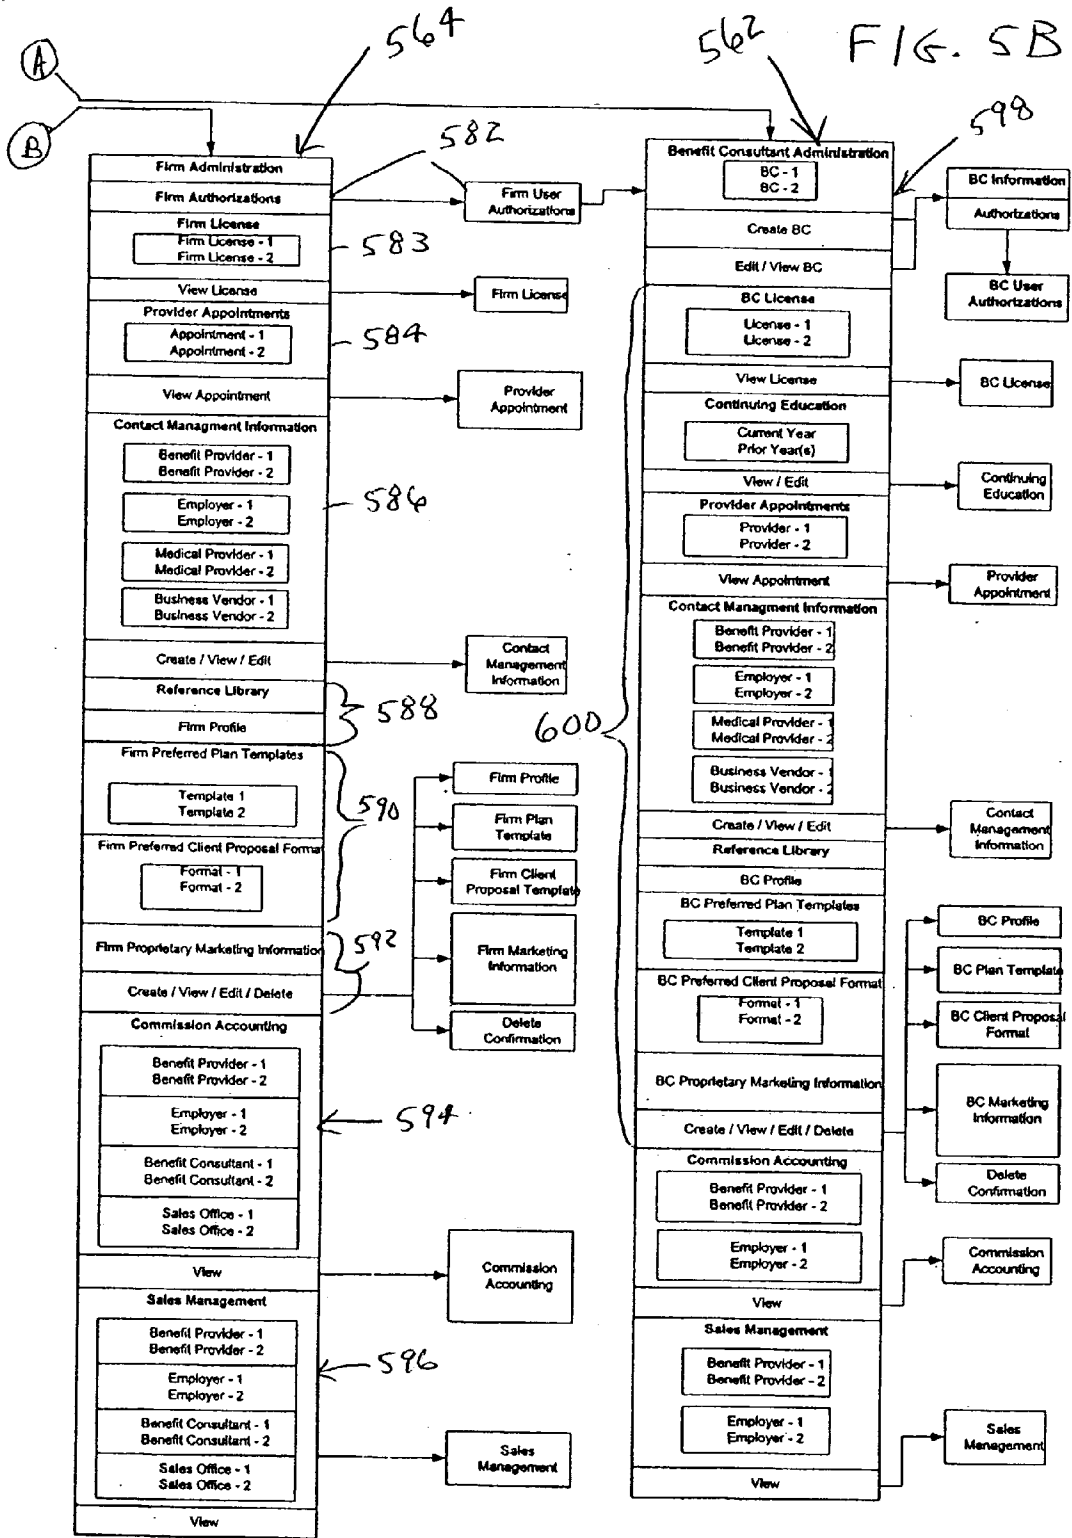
A
B
564
562
FIG. 5B
598
582

Firm Administration
Firm Authorizations
Firm License
Firm License - 1
Firm License - 2
583
View License
Provider Appointments
Appointment - 1
Appointment - 2
584
View Appointment
Contact Managment Information
Benefit Provider - 1
Benefit Provider - 2
Employer - 1
Employer - 2
586
Medical Provider - 1
Medical Provider - 2
Business Vendor - 1
Business Vendor - 2
Create / View / Edit
Reference Library
Firm Profile
588
Firm Preferred Plan Templates
Template 1
Template 2
590
Firm Preferred Client Proposal Format
Format - 1
Format - 2
Firm Proprietary Marketing Information
592
Create / View / Edit / Delete
Commission Accounting
Benefit Provider - 1
Benefit Provider - 2
Employer - 1
Employer - 2
594
Benefit Consultant - 1
Benefit Consultant - 2
Sales Office - 1
Sales Office - 2
View
Sales Management
Benefit Provider - 1
Benefit Provider - 2
Employer - 1
Employer - 2
596
Benefit Consultant - 1
Benefit Consultant - 2
Sales Office - 1
Sales Office - 2
View

Firm User Authorizations
Firm License
Provider Appointment
Contact Management Information
Firm Profile
Firm Plan Template
Firm Client Proposal Template
Firm Marketing Information
Delete Confirmation
Commission Accounting
Sales Management

600

Benefit Consultant Administration
BC - 1
BC - 2
Create BC
Edit / View BC
BC License
License - 1
License - 2
View License
Continuing Education
Current Year
Prior Year(s)
View / Edit
Provider Appointments
Provider - 1
Provider - 2
View Appointment
Contact Managment Information
Benefit Provider - 1
Benefit Provider - 2
Employer - 1
Employer - 2
Medical Provider - 1
Medical Provider - 2
Business Vendor - 1
Business Vendor - 2
Create / View / Edit
Reference Library
BC Profile
BC Preferred Plan Templates
Template 1
Template 2
BC Preferred Client Proposal Format
Format - 1
Format - 2
BC Proprietary Marketing Information
Create / View / Edit / Delete
Commission Accounting
Benefit Provider - 1
Benefit Provider - 2
Employer - 1
Employer - 2
View
Sales Management
Benefit Provider - 1
Benefit Provider - 2
Employer - 1
Employer - 2
View

BC Information
Authorizations
BC User Authorizations
BC License
Continuing Education
Provider Appointment
Contact Management Information
BC Profile
BC Plan Template
BC Client Proposal Format
BC Marketing Information
Delete Confirmation
Commission Accounting
Sales Management